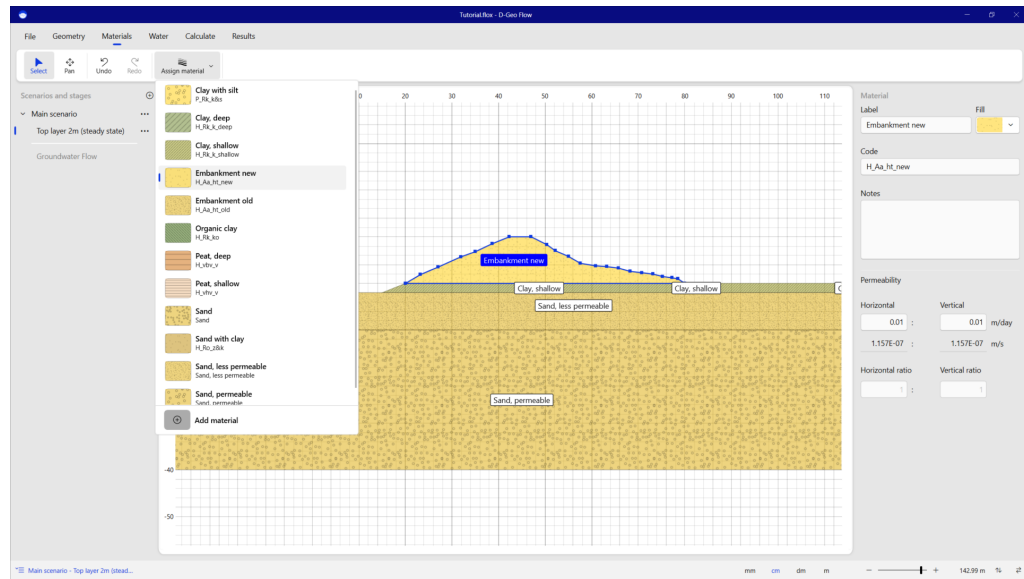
Tutorial.flox - D-Geo Flow

File Geometry Materials Water Calculate Results

Select Pan Undo Redo Assign material

Scenarios and stages
Main scenario
Top layer 2m (steady state)
Groundwater Flow

Clay with silt
P_Rk_k&s
Clay, deep
H_Rk_k_deep
Clay, shallow
H_Rk_k_shallow
Embankment new
H_Aa_ht_new
Embankment old
H_Aa_ht_old
Organic clay
H_Rk_ko
Peat, deep
H_vbv_v
Peat, shallow
H_vhv_v
Sand
Sand
Sand with clay
H_Ro_z&k
Sand, less permeable
Sand, less permeable
Sand, permeable
Sand, permeable
Add material

0 20 30 40 50 60 70 80 90 100 110

Embankment new
Clay, shallow
Clay, shallow
Sand, less permeable
Sand, permeable

-40
-50

Material
Label
Embankment new
Fill
Code
H_Aa_ht_new
Notes

Permeability
Horizontal
Vertical
0.01 : 0.01 m/day
1.157E-07 : 1.157E-07 m/s
Horizontal ratio
Vertical ratio
1 : 1

Main scenario - Top layer 2m (stead...
mm cm dm m
142.99 m %